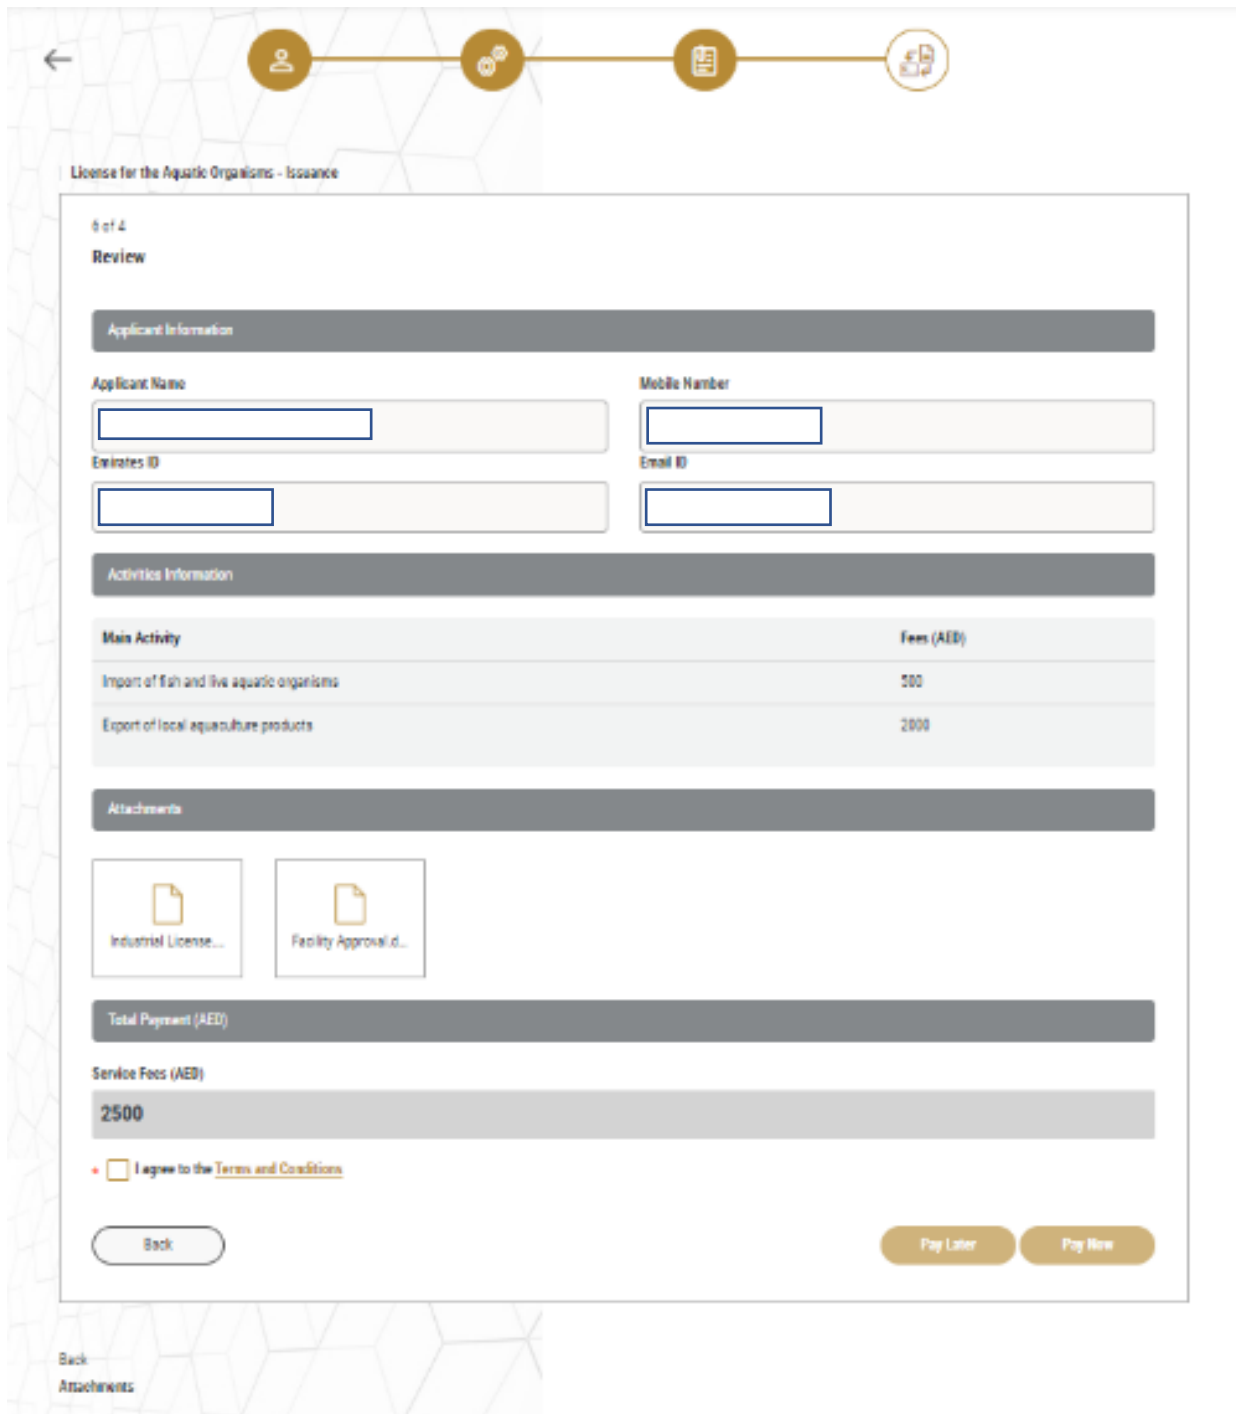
License for the Aquatic Organisms - Issuance

6 of 4

Review

Applicant Information

Applicant Name

Mobile Number

Emirates ID

Email ID

Activities Information

| Main Activity | Fees (AED) |
|---|---|
| Import of fish and live aquatic organisms | 500 |
| Export of local aquaculture products | 2000 |

Attachments

Industrial License...

Facility Approval d...

Total Payment (AED)

Service Fees (AED)

2500

* I agree to the Terms and Conditions

Back

Pay Later

Pay Now

Back

Attachments